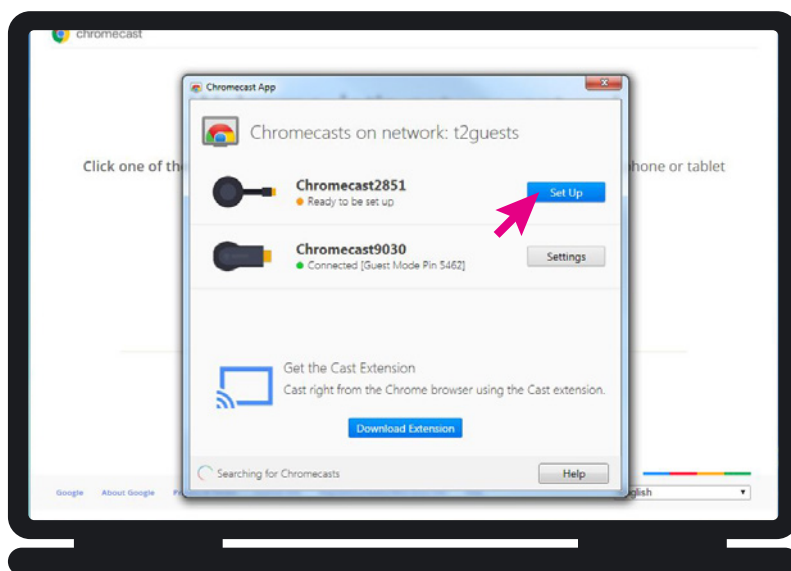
chromecast

Click one of th

hone or tablet

Chromecast App

Chromecasts on network: t2guests

Chromecast2851
Ready to be set up

Set Up

Chromecast9030
Connected [Guest Mode Pin 5462]

Settings

Get the Cast Extension
Cast right from the Chrome browser using the Cast extension.

Download Extension

Searching for Chromecasts

Help

Google About Google

glish